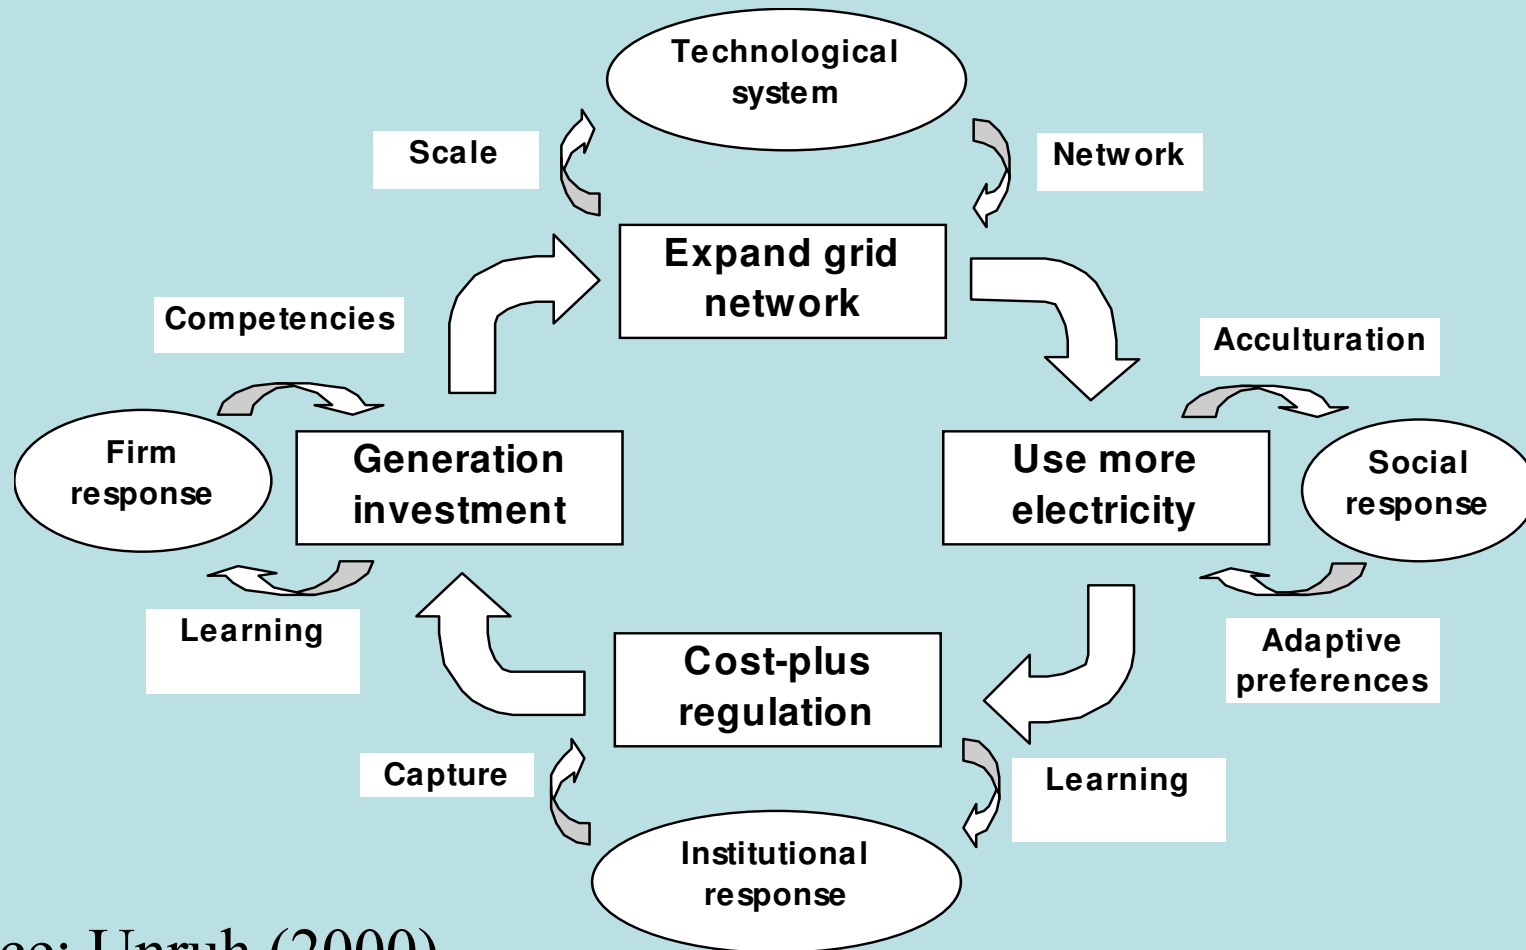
Technological system

Scale

Network

Expand grid network

Competencies

Acculturation

Firm response

Generation investment

Use more electricity

Social response

Learning

Adaptive preferences

Cost-plus regulation

Capture

Learning

Institutional response

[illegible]ce: Unruh (2000)